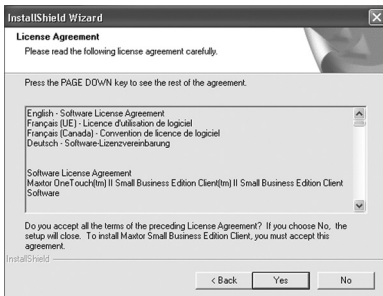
InstallShield Wizard

License Agreement
Please read the following license agreement carefully.

Press the PAGE DOWN key to see the rest of the agreement.

English - Software License Agreement
Français (UE) - Licence d'utilisation de logiciel
Français (Canada) - Convention de licence de logiciel
Deutsch - Software-Lizenzvereinbarung

Software License Agreement
Maxtor OneTouch(tm) II Small Business Edition Client(tm) II Small Business Edition Client Software

Do you accept all the terms of the preceding License Agreement? If you choose No, the setup will close. To install Maxtor Small Business Edition Client, you must accept this agreement.

InstallShield

< Back Yes No